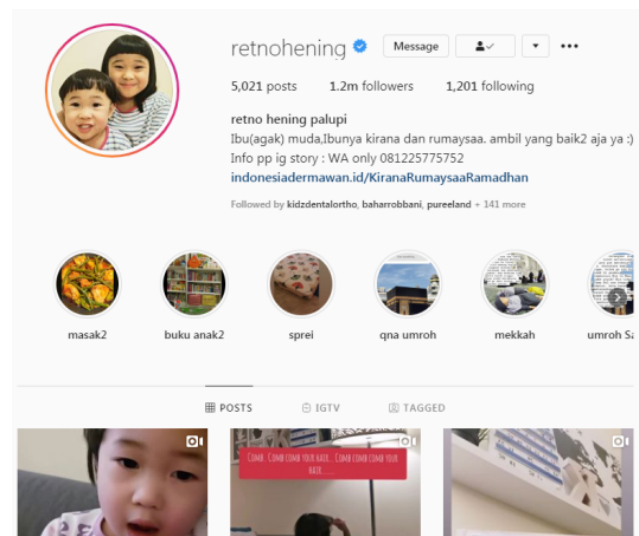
retnohening

Message

5,021 posts 1.2m followers 1,201 following

retno hening palupi
Ibu(agak) muda,Ibunya kirana dan rumaysaa. ambil yang baik2 aja ya :)
Info pp ig story : WA only 081225775752
indonesiadermawan.id/KiranaRumaysaaRamadhan

Followed by kidzdentalortho, baharrobbani, pureeland + 141 more

masak2 buku anak2 sprei qna umroh mekkah umroh S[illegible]

POSTS IGTV TAGGED

Comb, comb comb your hair... Comb comb comb your hair...